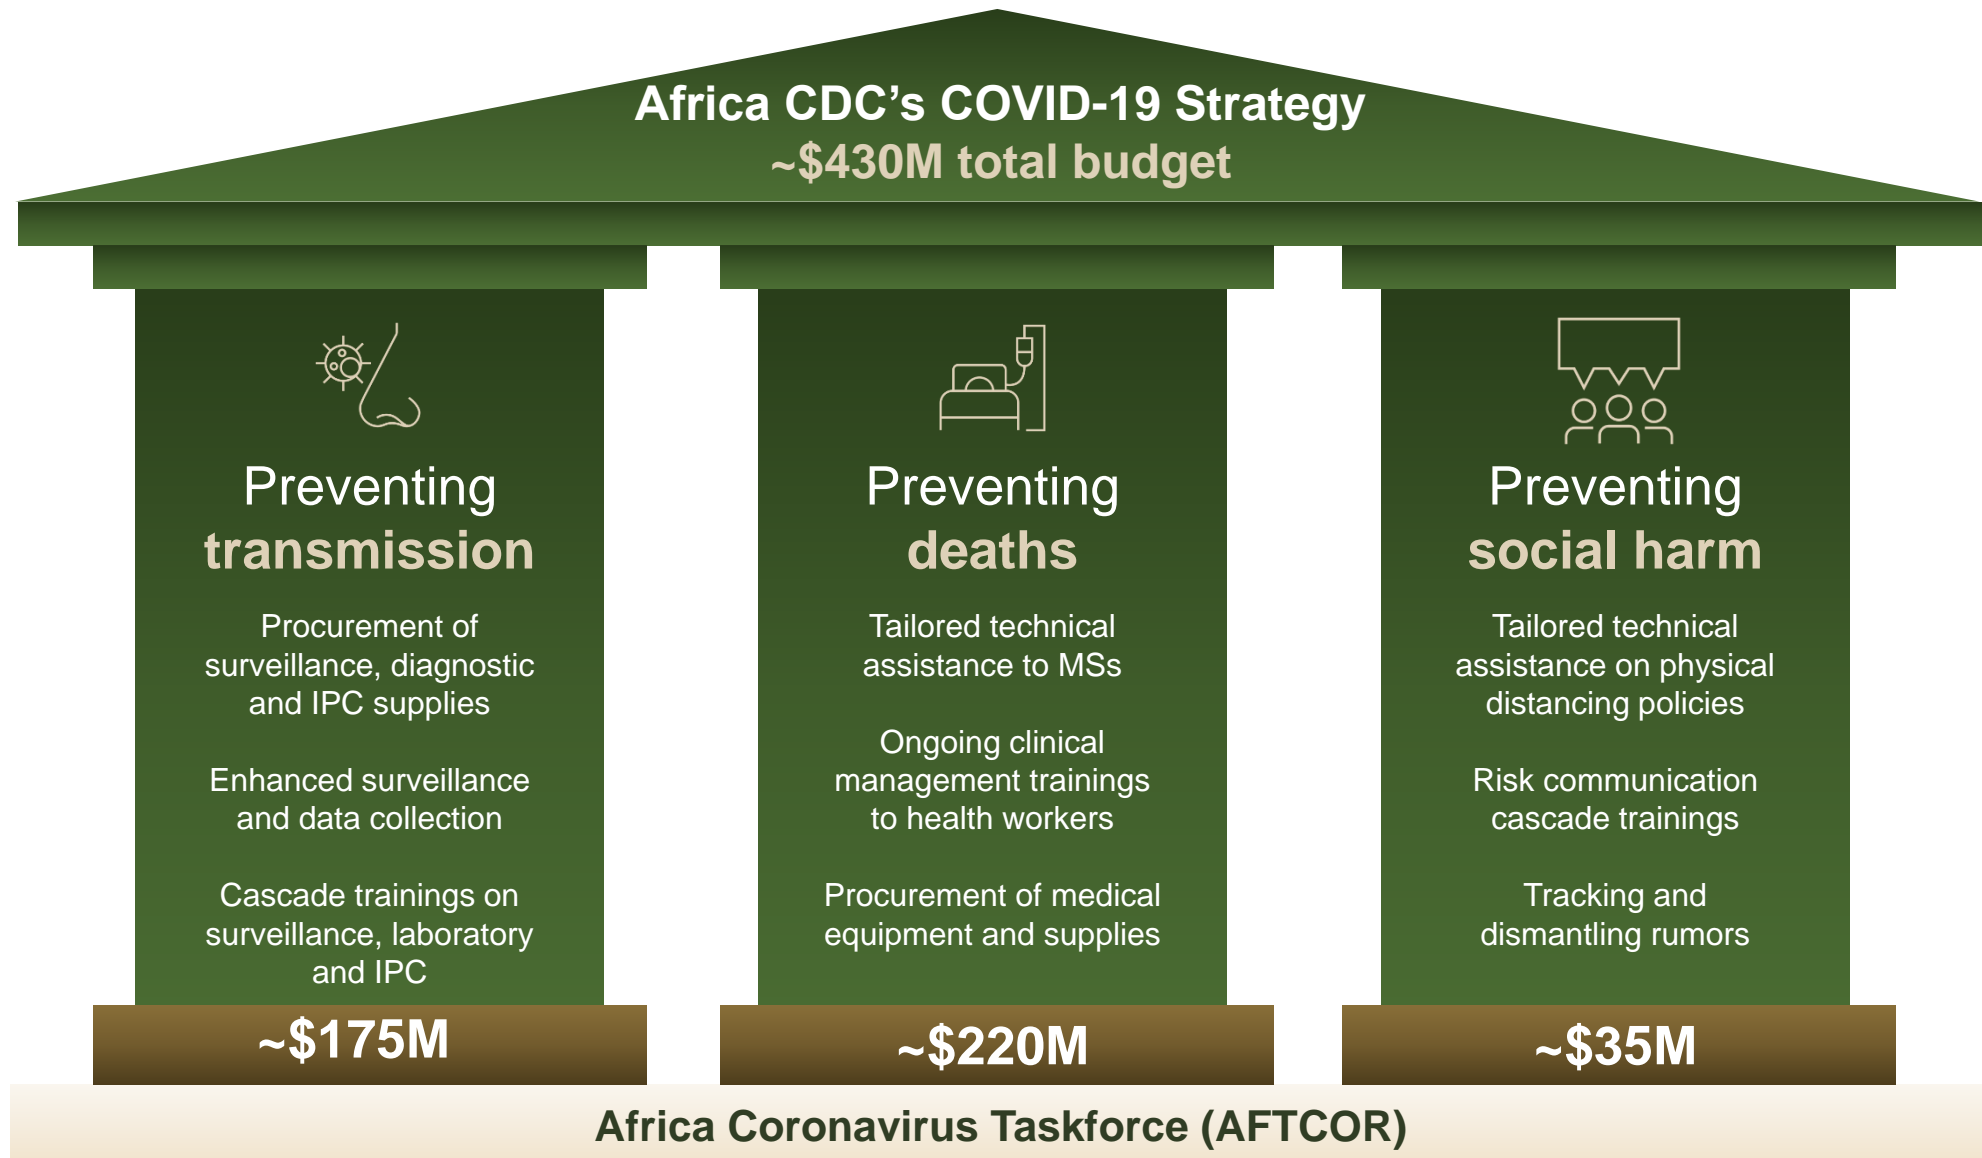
Africa CDC's COVID-19 Strategy
~\$430M total budget

Preventing transmission

Procurement of surveillance, diagnostic and IPC supplies

Enhanced surveillance and data collection

Cascade trainings on surveillance, laboratory and IPC

~\$175M

Preventing deaths

Tailored technical assistance to MSs

Ongoing clinical management trainings to health workers

Procurement of medical equipment and supplies

~\$220M

Preventing social harm

Tailored technical assistance on physical distancing policies

Risk communication cascade trainings

Tracking and dismantling rumors

~\$35M

Africa Coronavirus Taskforce (AFTCOR)